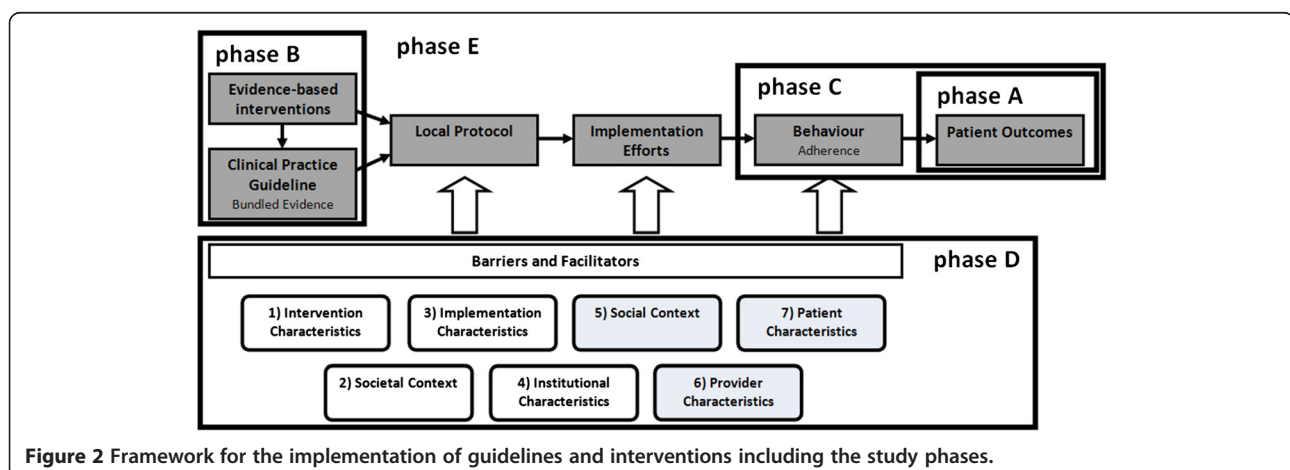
phase B

Evidence-based interventions

Clinical Practice Guideline
Bundled Evidence

phase E

Local Protocol

Implementation Efforts

phase C

Behaviour
Adherence

phase A

Patient Outcomes

Barriers and Facilitators

phase D

1) Intervention Characteristics

3) Implementation Characteristics

5) Social Context

7) Patient Characteristics

2) Societal Context

4) Institutional Characteristics

6) Provider Characteristics

**Figure 2** Framework for the implementation of guidelines and interventions including the study phases.